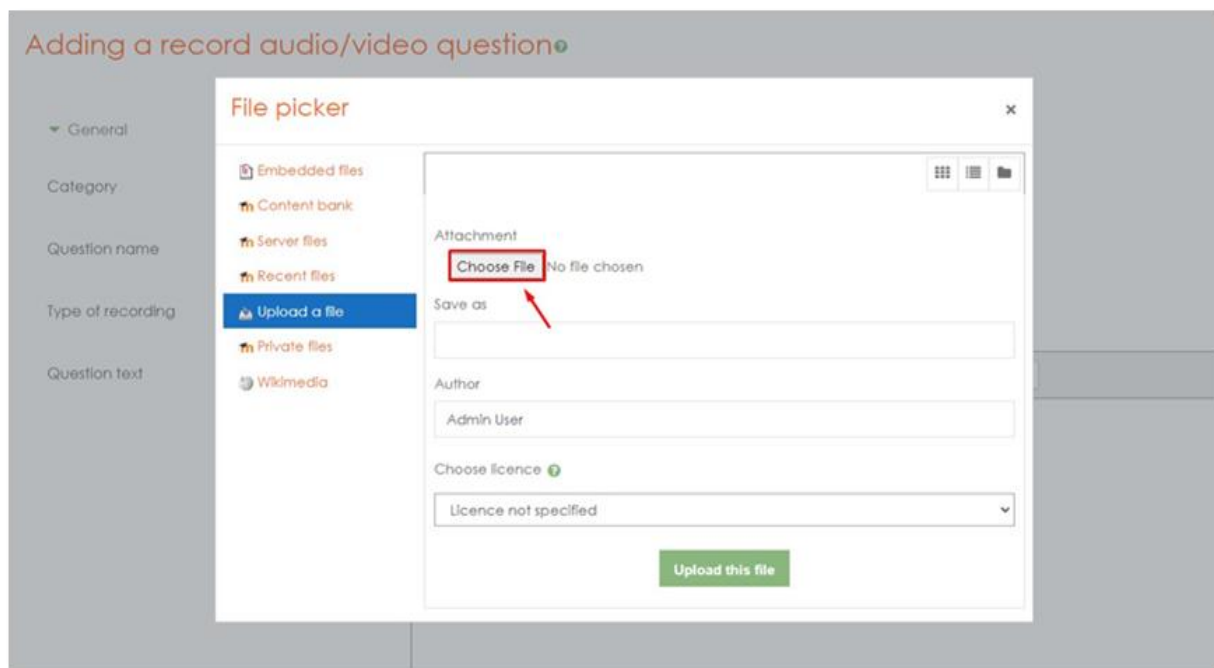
Adding a record audio/video question

General

Category

Question name

Type of recording

Question text

File picker

×

Embedded files
Content bank
Server files
Recent files
Upload a file
Private files
Wikimedia

Attachment

Choose File No file chosen

Save as

Author

Admin User

Choose licence

Licence not specified

Upload this file